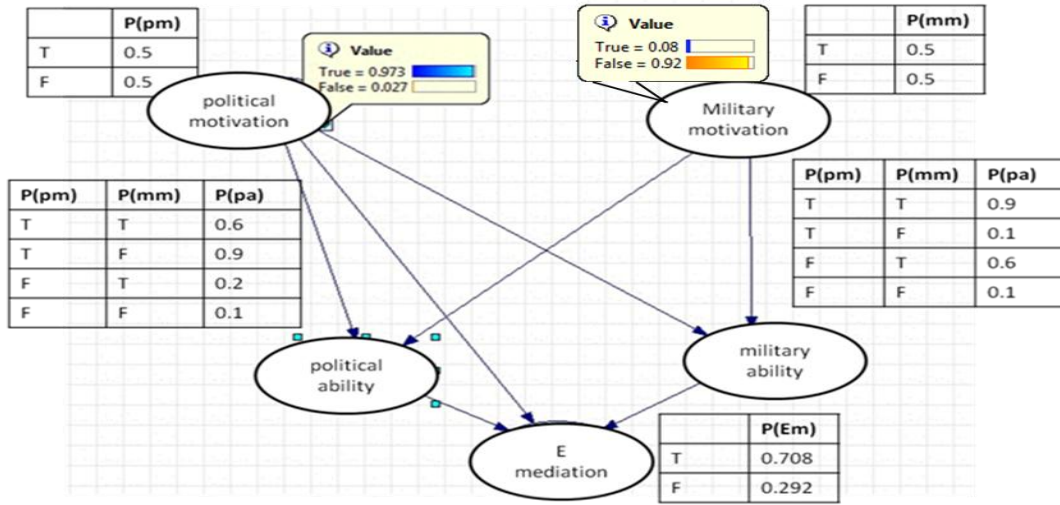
| | P(pm) |
|---|---|
| T | 0.5 |
| F | 0.5 |

Value
True = 0.973
False = 0.027

political motivation

Value
True = 0.08
False = 0.92

| | P(mm) |
|---|---|
| T | 0.5 |
| F | 0.5 |

Military motivation

| P(pm) | P(mm) | P(pa) |
|---|---|---|
| T | T | 0.6 |
| T | F | 0.9 |
| F | T | 0.2 |
| F | F | 0.1 |

| P(pm) | P(mm) | P(pa) |
|---|---|---|
| T | T | 0.9 |
| T | F | 0.1 |
| F | T | 0.6 |
| F | F | 0.1 |

political ability

military ability

E mediation

| | P(Em) |
|---|---|
| T | 0.708 |
| F | 0.292 |